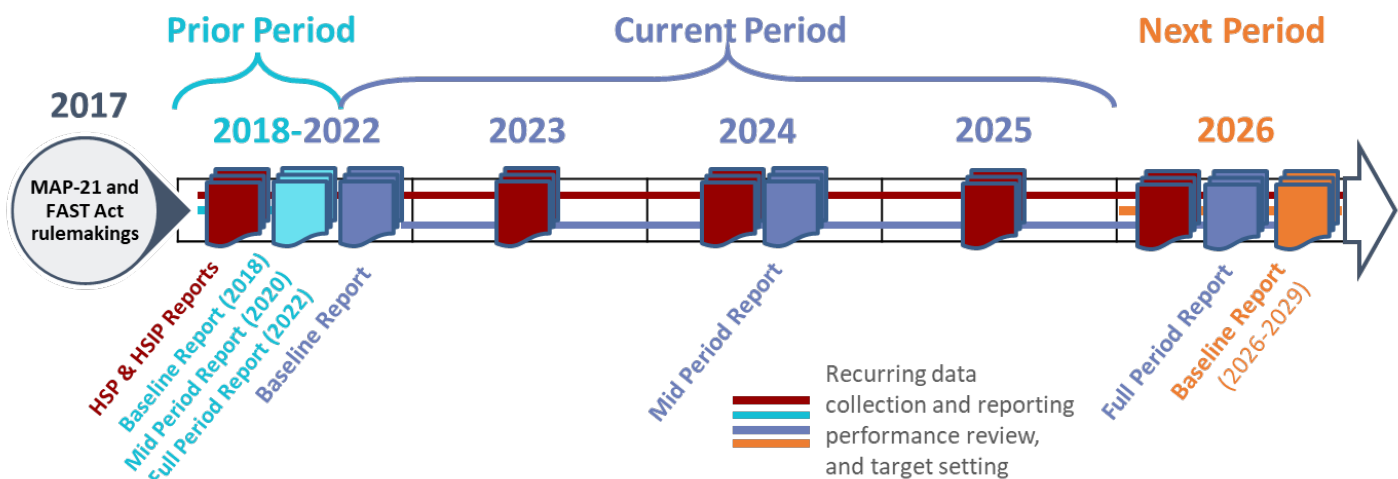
Prior Period

Current Period

Next Period

2017

MAP-21 and FAST Act rulemakings

2018-2022

2023

2024

2025

2026

HSP & HSIP Reports

Baseline Report (2018)

Mid Period Report (2020)

Full Period Report (2022)

Baseline Report

Mid Period Report

Full Period Report

Baseline Report (2026-2029)

Recurring data collection and reporting performance review, and target setting